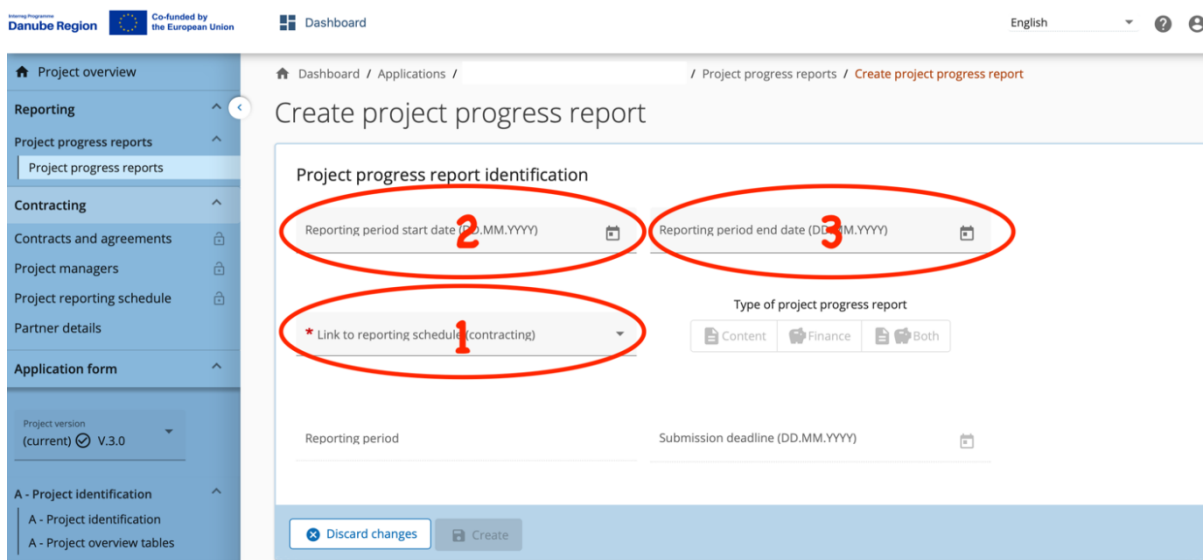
Interreg Programme Danube Region Co-funded by the European Union

Dashboard

English

Project overview

Reporting

Project progress reports

Project progress reports

Contracting

Contracts and agreements

Project managers

Project reporting schedule

Partner details

Application form

Project version
(current) V.3.0

A - Project identification

A - Project identification

A - Project overview tables

Dashboard / Applications / / Project progress reports / Create project progress report

Create project progress report

Project progress report identification

Reporting period start date (DD.MM.YYYY) 2

Reporting period end date (DD.MM.YYYY) 3

* Link to reporting schedule (contracting) 1

Type of project progress report

Content Finance Both

Reporting period

Submission deadline (DD.MM.YYYY)

Discard changes

Create